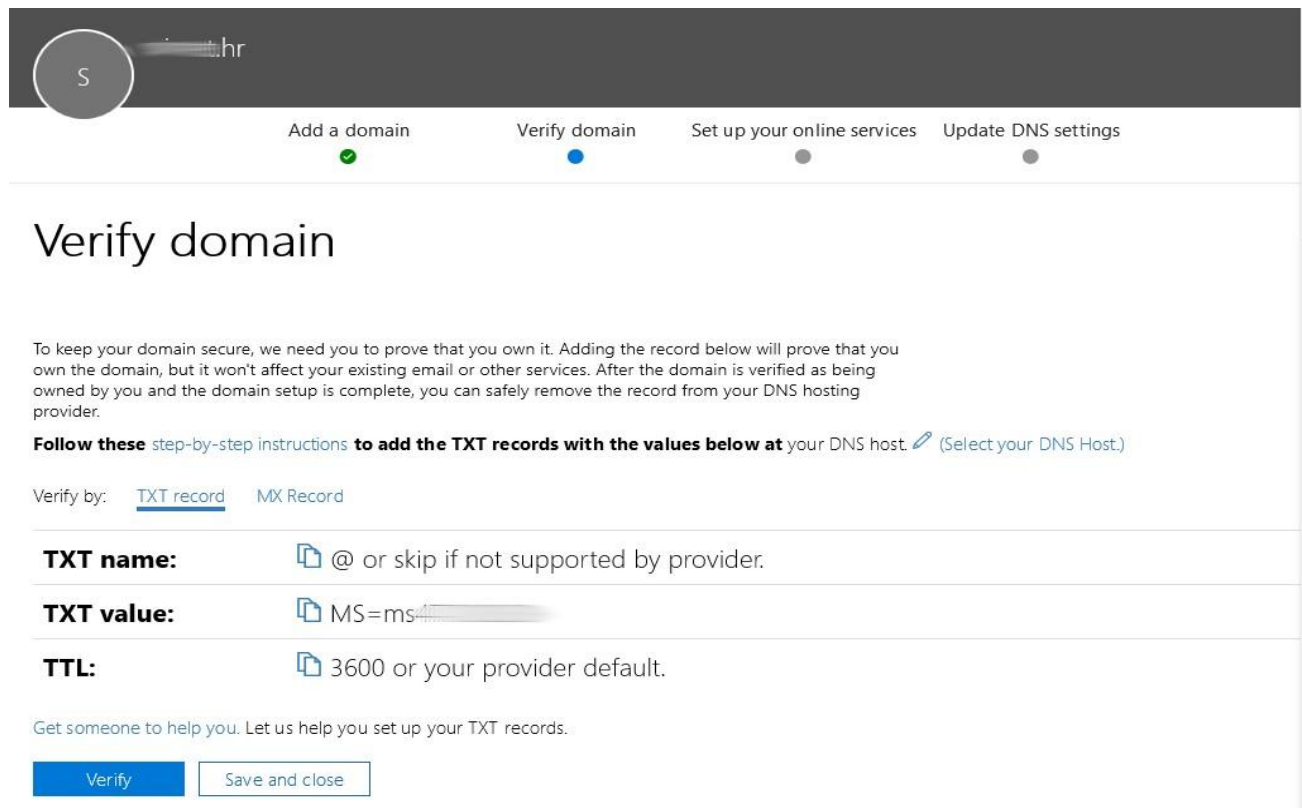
S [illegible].hr

Add a domain
Verify domain
Set up your online services
Update DNS settings

Verify domain

To keep your domain secure, we need you to prove that you own it. Adding the record below will prove that you own the domain, but it won't affect your existing email or other services. After the domain is verified as being owned by you and the domain setup is complete, you can safely remove the record from your DNS hosting provider.

**Follow these** step-by-step instructions **to add the TXT records with the values below at** your DNS host. (Select your DNS Host.)

Verify by: TXT record MX Record

| | |
|---|---|
| **TXT name:** | @ or skip if not supported by provider. |
| **TXT value:** | MS=ms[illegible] |
| **TTL:** | 3600 or your provider default. |

Get someone to help you. Let us help you set up your TXT records.

Verify
Save and close